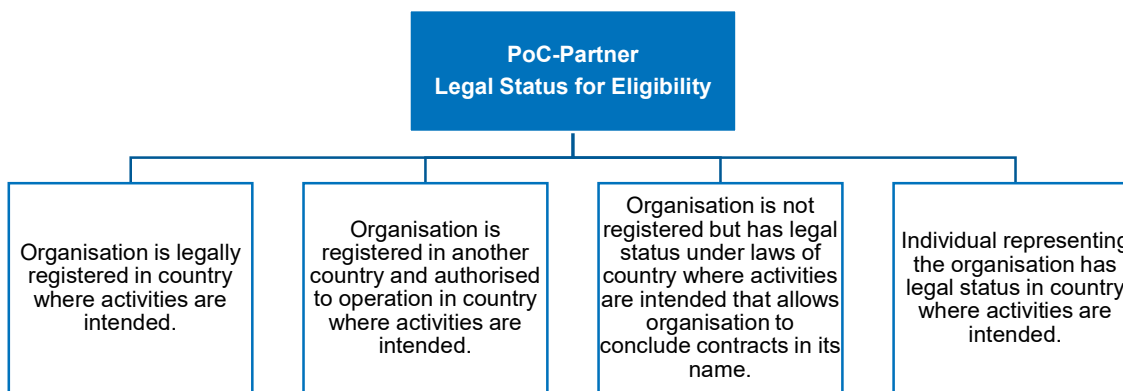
PoC-Partner
Legal Status for Eligibility

Organisation is legally registered in country where activities are intended.

Organisation is registered in another country and authorised to operation in country where activities are intended.

Organisation is not registered but has legal status under laws of country where activities are intended that allows organisation to conclude contracts in its name.

Individual representing the organisation has legal status in country where activities are intended.